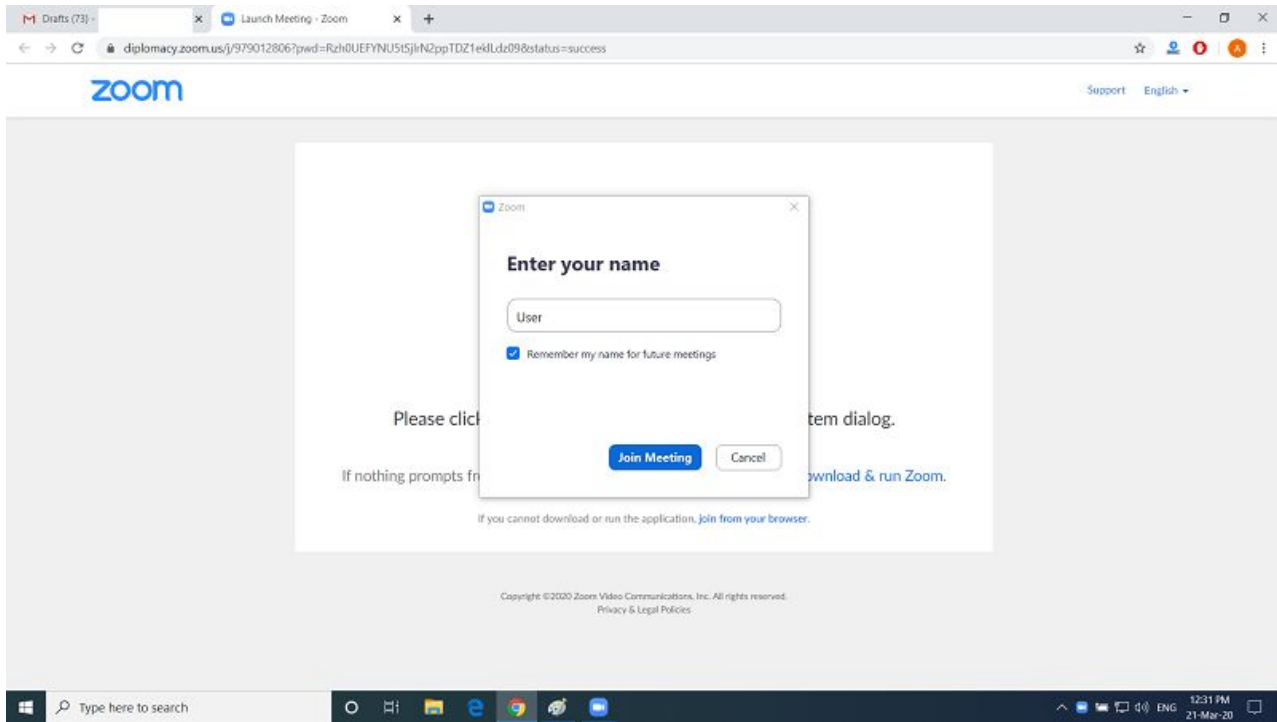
M Drafts (73) -
Launch Meeting - Zoom
diplomacy.zoom.us/j/979012806?pwd=Rzh0UEFYNU5tSjlrN2ppTDZ1eklLdz09&status=success

zoom
Support English

Zoom
Enter your name
User
Remember my name for future meetings
Join Meeting
Cancel

Please clic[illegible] tem dialog.

If nothing prompts fr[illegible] wnload & run Zoom.

If you cannot download or run the application, join from your browser.

Copyright ©2020 Zoom Video Communications, Inc. All rights reserved.
Privacy & Legal Policies

Type here to search
ENG 12:31 PM 21-Mar-20